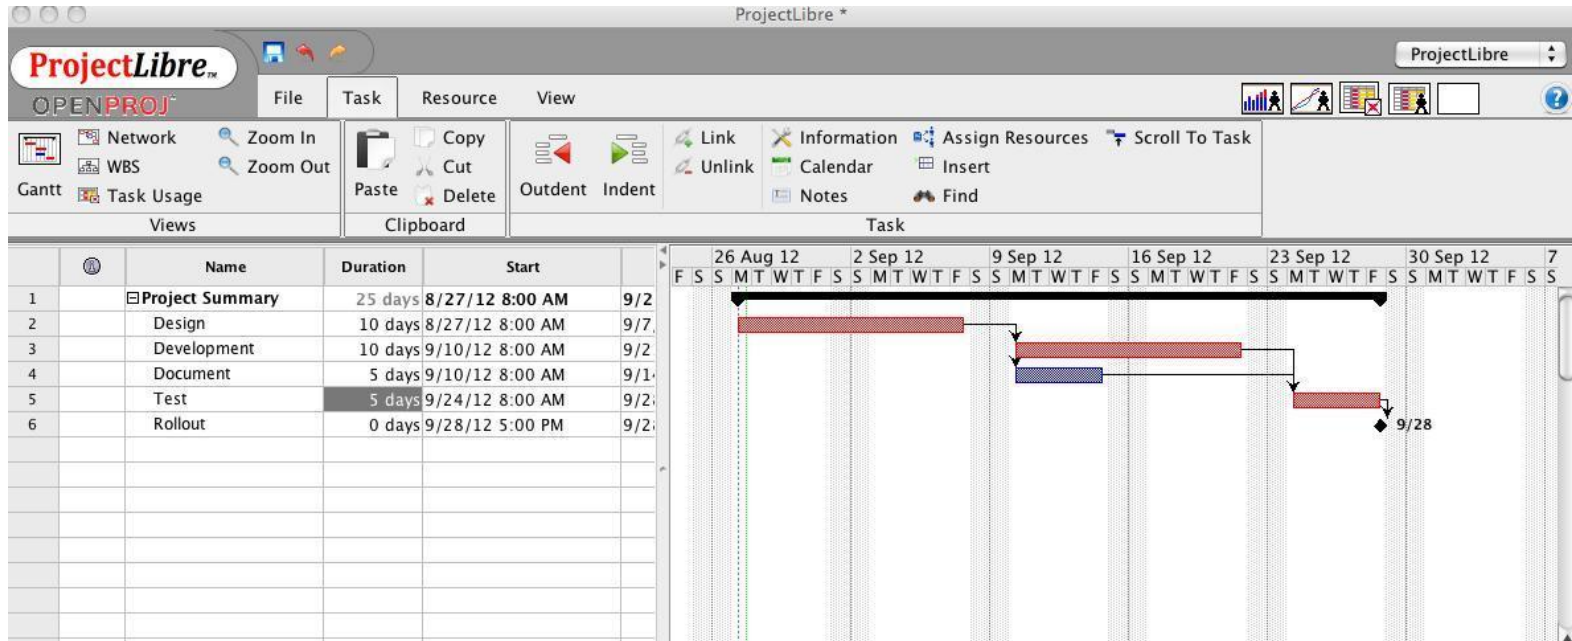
ProjectLibre *

ProjectLibre
OPENPROJ

ProjectLibre

File Task Resource View

Gantt
Network
WBS
Task Usage
Zoom In
Zoom Out
Views

Paste
Copy
Cut
Delete
Clipboard

Outdent Indent
Link
Unlink
Information
Calendar
Notes
Assign Resources
Insert
Find
Scroll To Task
Task

|  | Name | Duration | Start |  |
|---|---|---|---|---|
| 1 | ⊟Project Summary | 25 days | 8/27/12 8:00 AM | 9/2 |
| 2 | Design | 10 days | 8/27/12 8:00 AM | 9/7 |
| 3 | Development | 10 days | 9/10/12 8:00 AM | 9/2 |
| 4 | Document | 5 days | 9/10/12 8:00 AM | 9/1 |
| 5 | Test | 5 days | 9/24/12 8:00 AM | 9/2 |
| 6 | Rollout | 0 days | 9/28/12 5:00 PM | 9/2 |

26 Aug 12 2 Sep 12 9 Sep 12 16 Sep 12 23 Sep 12 30 Sep 12 7
F S S M T W T F S S M T W T F S S M T W T F S S M T W T F S S M T W T F S S M T W T F S S

9/28